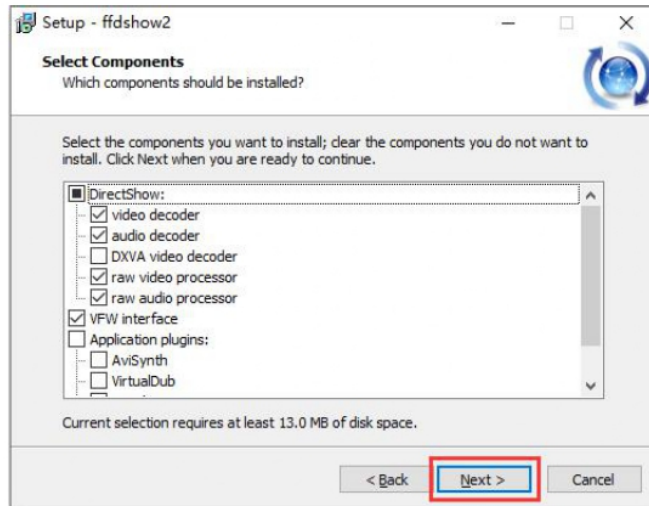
Setup - ffdshow2

Select Components
Which components should be installed?

Select the components you want to install; clear the components you do not want to install. Click Next when you are ready to continue.

DirectShow:
video decoder
audio decoder
DXVA video decoder
raw video processor
raw audio processor
VFW interface
Application plugins:
AviSynth
VirtualDub

Current selection requires at least 13.0 MB of disk space.

< Back
Next >
Cancel